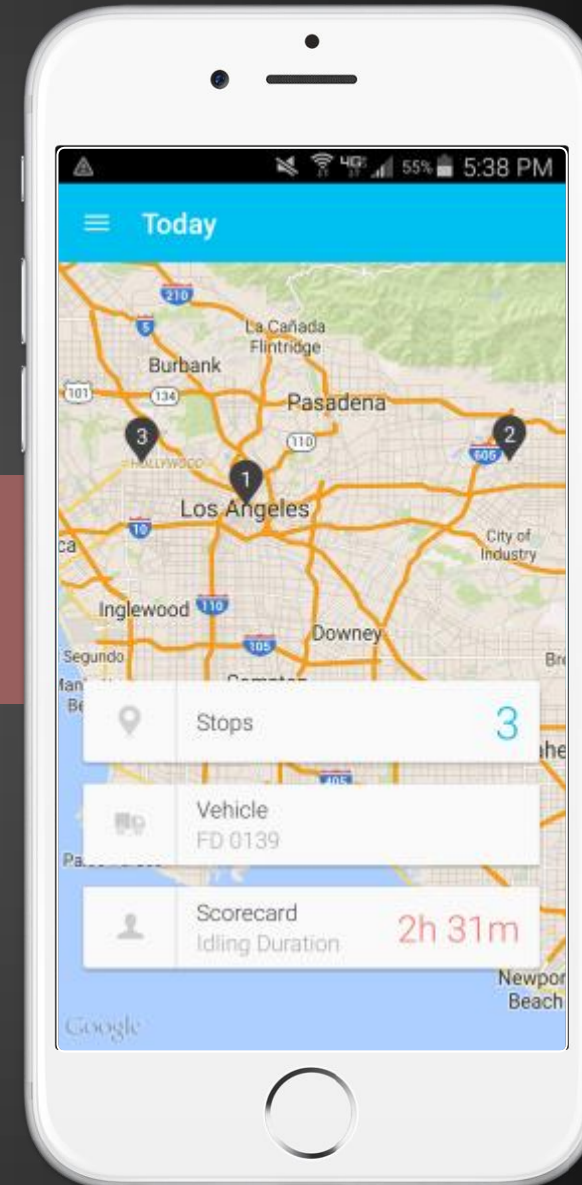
4G 55% 5:38 PM

Today

210
5
La Cañada Flintridge
Burbank
101
134
Pasadena
110
3
2
605
HOLLYWOOD
1
Los Angeles
10
City of Industry
ca
Inglewood 110
Downey
105
Segundo
Br
Stops 3
405
Vehicle
FD 0139
Scorecard
Idling Duration
2h 31m
Newport Beach
Google